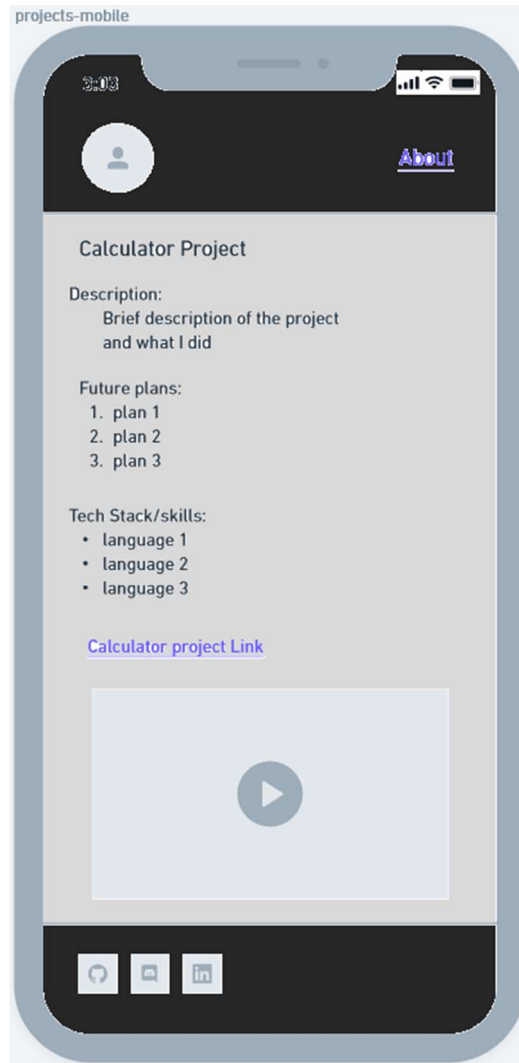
projects-mobile

3:08

About

Calculator Project

Description:
Brief description of the project and what I did

Future plans:
1. plan 1
2. plan 2
3. plan 3

Tech Stack/skills:
• language 1
• language 2
• language 3

Calculator project Link